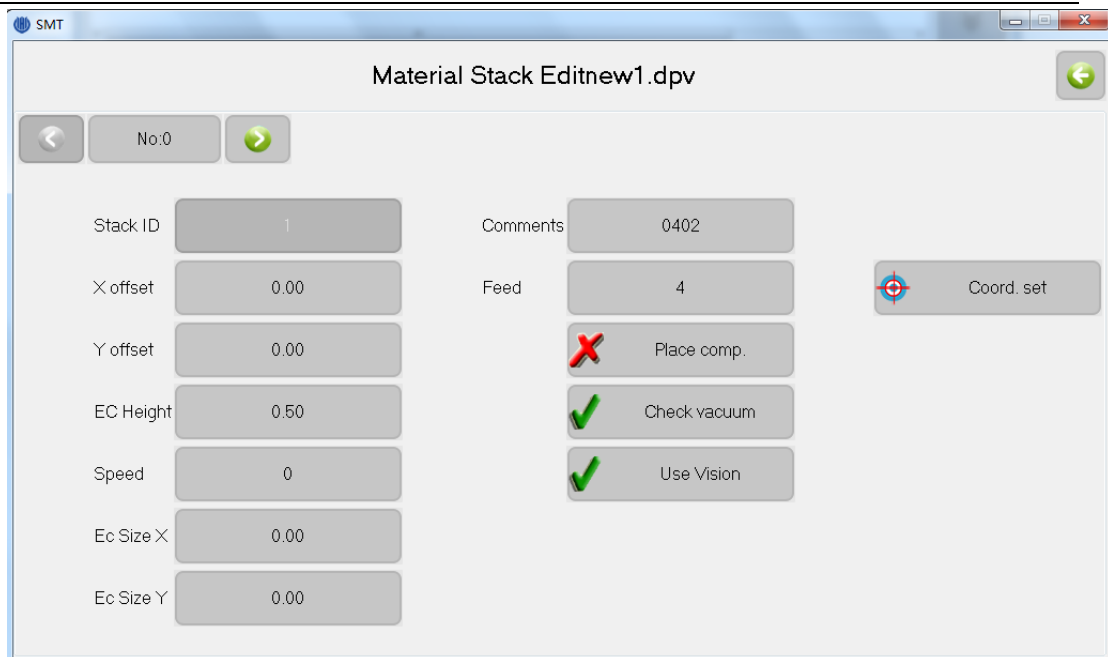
SMT

Material Stack Editnew1.dpv

No:0

Stack ID 1
X offset 0.00
Y offset 0.00
EC Height 0.50
Speed 0
Ec Size X 0.00
Ec Size Y 0.00

Comments 0402
Feed 4
Place comp.
Check vacuum
Use Vision

Coord. set